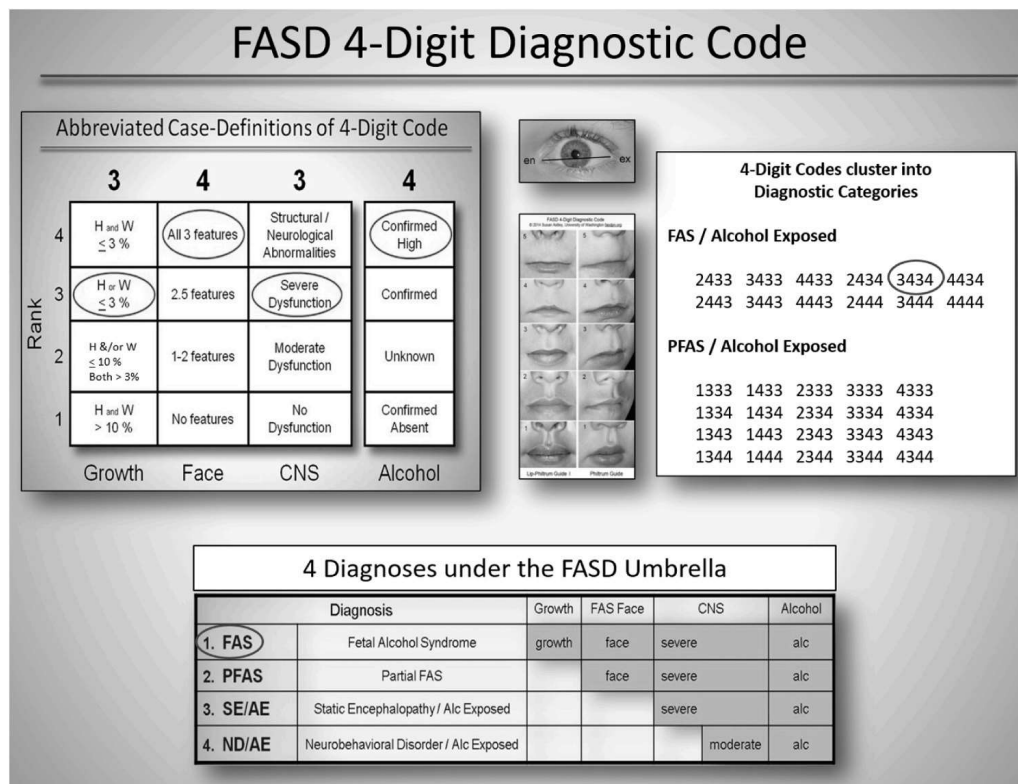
FASD 4-Digit Diagnostic Code

Abbreviated Case-Definitions of 4-Digit Code

| Rank | 3 Growth | 4 Face | 3 CNS | 4 Alcohol |
|---|---|---|---|---|
| 4 | H and W $\leq$ 3 % | All 3 features | Structural / Neurological Abnormalities | Confirmed High |
| 3 | H or W $\leq$ 3 % | 2.5 features | Severe Dysfunction | Confirmed |
| 2 | H &/or W $\leq$ 10 % Both > 3% | 1-2 features | Moderate Dysfunction | Unknown |
| 1 | H and W > 10 % | No features | No Dysfunction | Confirmed Absent |

en ex

FASD 4-Digit Diagnostic Code
© 2014 Susan Astley, University of Washington

5 4 3 2 1 5 4 3 2 1

Lip-Philtrum Guide 1 Philtrum Guide

4-Digit Codes cluster into Diagnostic Categories

FAS / Alcohol Exposed

2433 3433 4433 2434 3434 4434
2443 3443 4443 2444 3444 4444

PFAS / Alcohol Exposed

1333 1433 2333 3333 4333
1334 1434 2334 3334 4334
1343 1443 2343 3343 4343
1344 1444 2344 3344 4344

4 Diagnoses under the FASD Umbrella

| | Diagnosis | Growth | FAS Face | CNS | | Alcohol |
|---|---|---|---|---|---|---|
| 1. FAS | Fetal Alcohol Syndrome | growth | face | severe | | alc |
| 2. PFAS | Partial FAS | | face | severe | | alc |
| 3. SE/AE | Static Encephalopathy / Alc Exposed | | | severe | | alc |
| 4. ND/AE | Neurobehavioral Disorder / Alc Exposed | | | | moderate | alc |